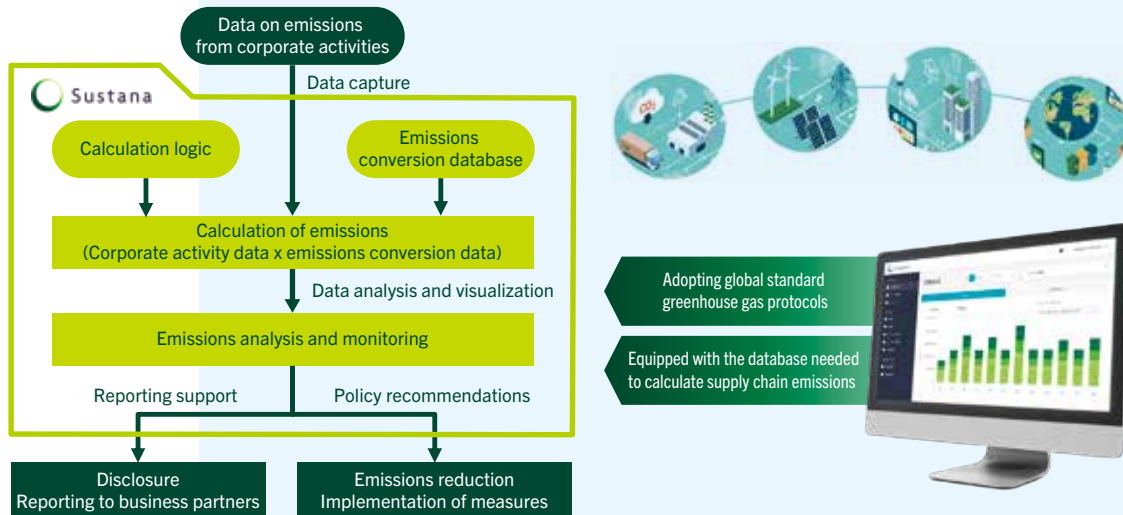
Data on emissions from corporate activities

Data capture

Sustana

Calculation logic

Emissions conversion database

Calculation of emissions (Corporate activity data x emissions conversion data)

Data analysis and visualization

Emissions analysis and monitoring

Reporting support

Policy recommendations

Disclosure Reporting to business partners

Emissions reduction Implementation of measures

$CO_2$

Adopting global standard greenhouse gas protocols

Equipped with the database needed to calculate supply chain emissions